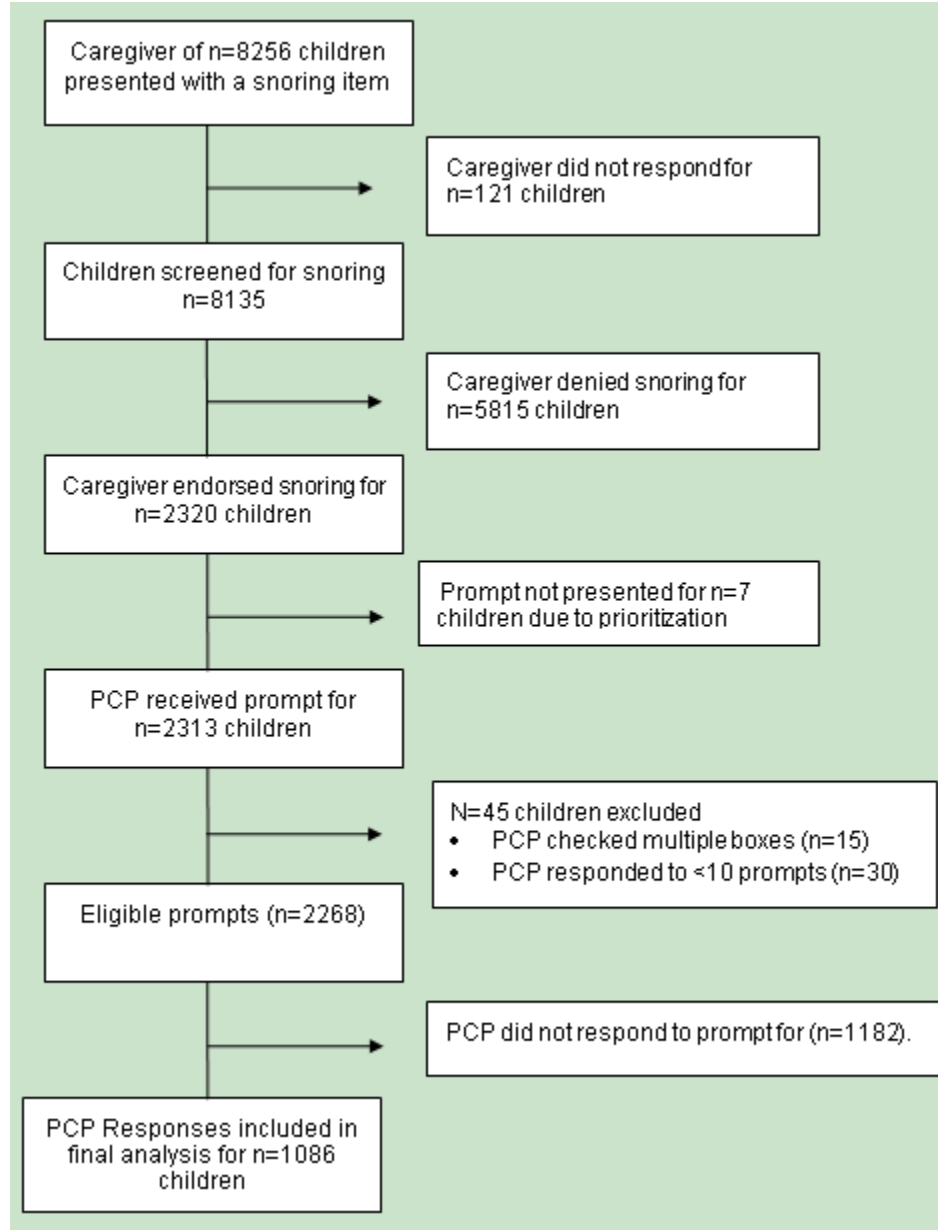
Caregiver of n=8256 children presented with a snoring item

Caregiver did not respond for n=121 children

Children screened for snoring n=8135

Caregiver denied snoring for n=5815 children

Caregiver endorsed snoring for n=2320 children

Prompt not presented for n=7 children due to prioritization

PCP received prompt for n=2313 children

N=45 children excluded
- PCP checked multiple boxes (n=15)
- PCP responded to <10 prompts (n=30)

Eligible prompts (n=2268)

PCP did not respond to prompt for (n=1182).

PCP Responses included in final analysis for n=1086 children